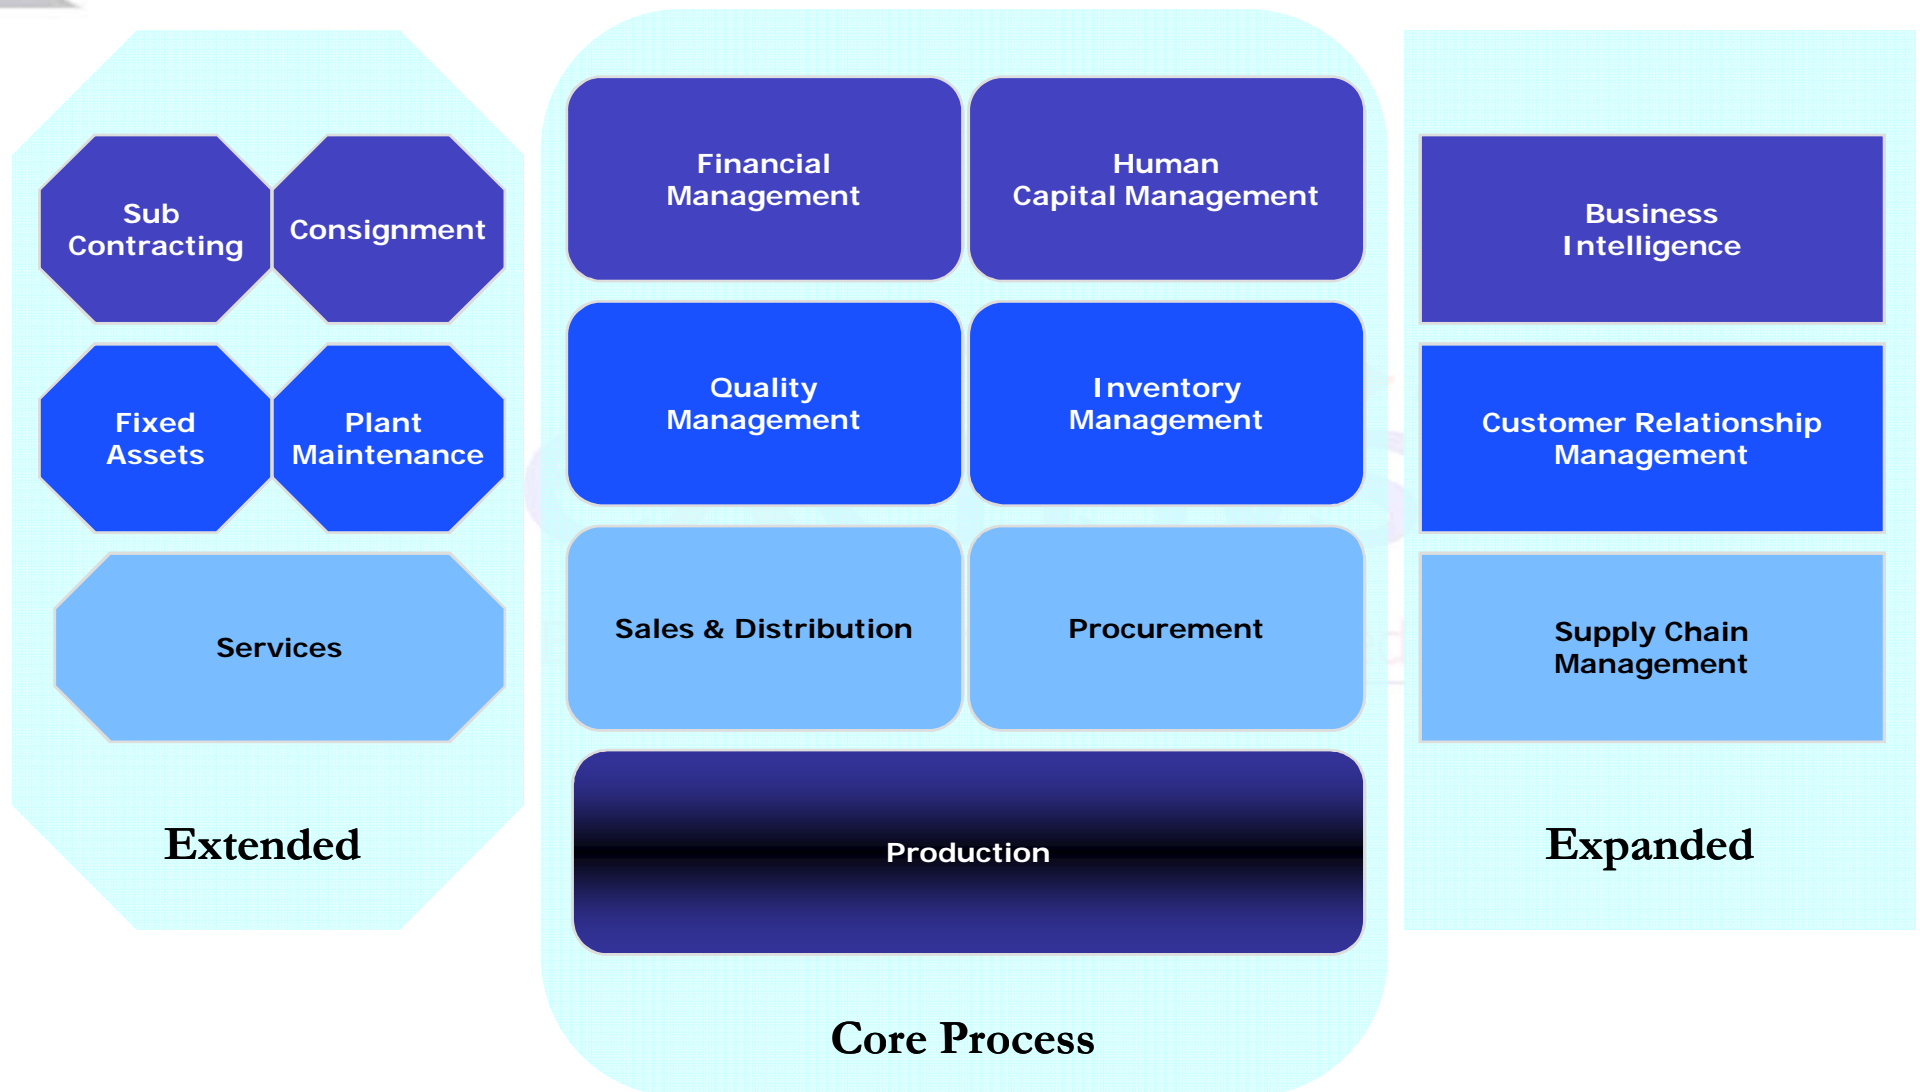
Sub Contracting

Consignment

Fixed Assets

Plant Maintenance

Services

Extended

Financial Management

Human Capital Management

Quality Management

Inventory Management

Sales & Distribution

Procurement

Production

Core Process

Business Intelligence

Customer Relationship Management

Supply Chain Management

Expanded